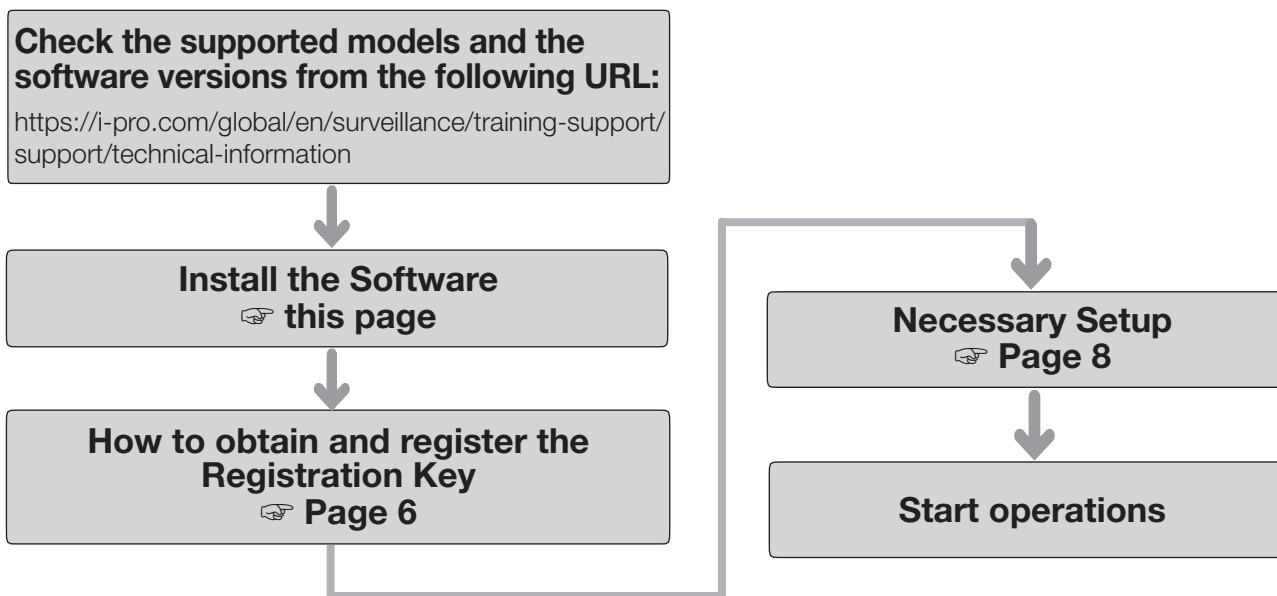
Check the supported models and the software versions from the following URL:
https://i-pro.com/global/en/surveillance/training-support/support/technical-information

Install the Software
☞ this page

How to obtain and register the Registration Key
☞ Page 6

Necessary Setup
☞ Page 8

Start operations